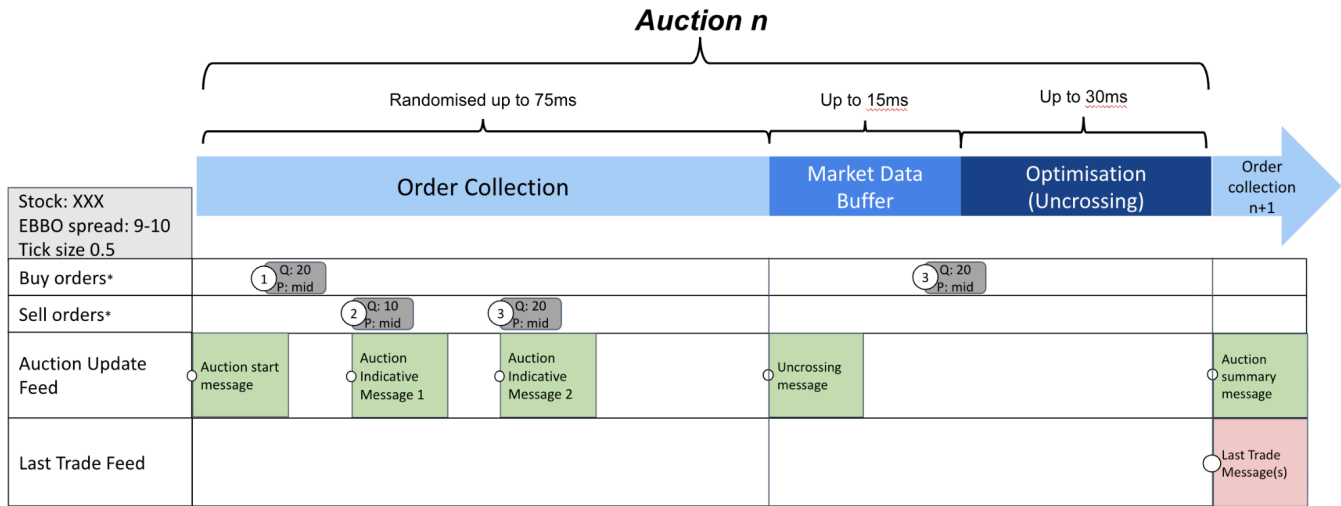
Auction n

Randomised up to 75ms

Up to 15ms

Up to 30ms

Order Collection

Market Data Buffer

Optimisation (Uncrossing)

Order collection n+1

Stock: XXX
EBBO spread: 9-10
Tick size 0.5

Buy orders*

1 Q: 20 P: mid

3 Q: 20 P: mid

Sell orders*

2 Q: 10 P: mid

3 Q: 20 P: mid

Auction Update Feed

Auction start message

Auction Indicative Message 1

Auction Indicative Message 2

Uncrossing message

Auction summary message

Last Trade Feed

Last Trade Message(s)